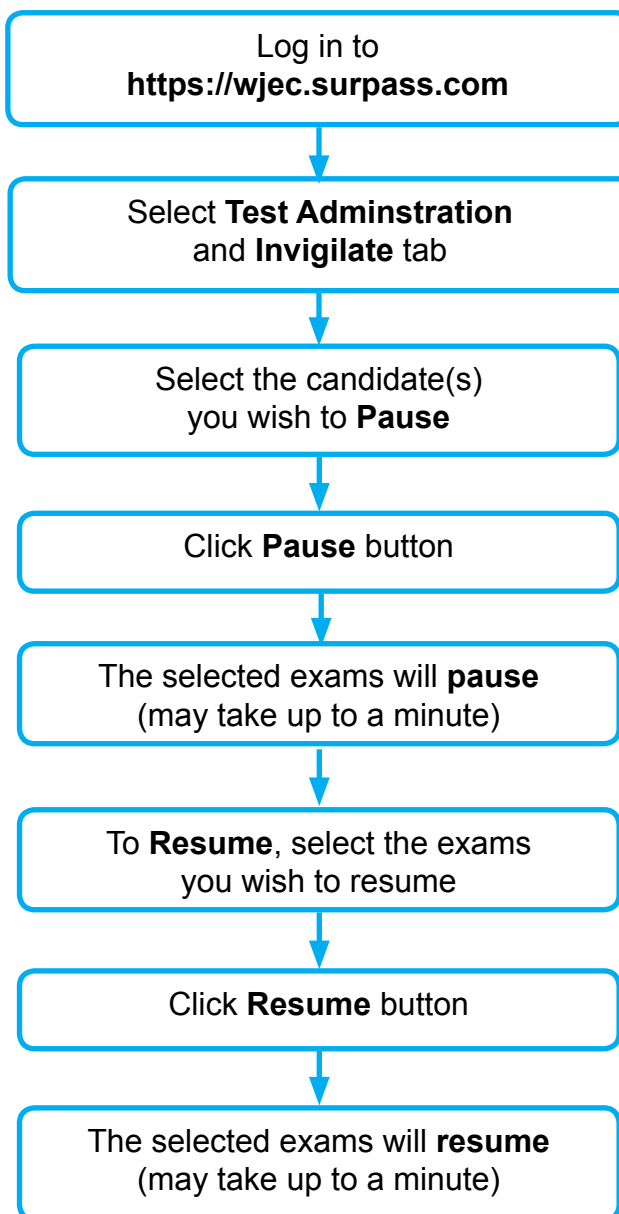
Log in to
https://wjec.surpass.com

Select Test Adminstration and Invigilate tab

Select the candidate(s) you wish to Pause

Click Pause button

The selected exams will pause (may take up to a minute)

To Resume, select the exams you wish to resume

Click Resume button

The selected exams will resume (may take up to a minute)